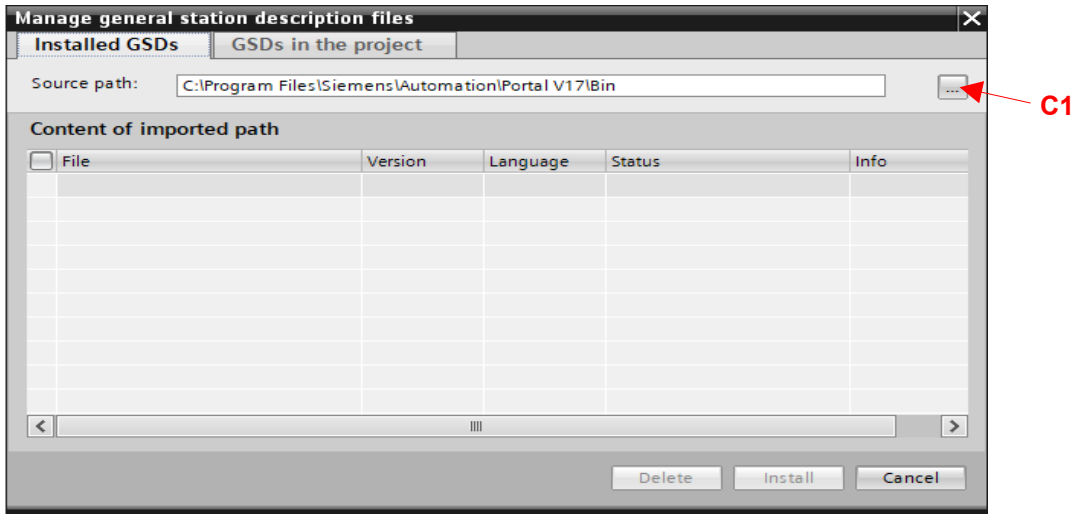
Manage general station description files

Installed GSDs | GSDs in the project

Source path: C:\Program Files\Siemens\Automation\Portal V17\Bin ...

C1

Content of imported path

| File | Version | Language | Status | Info |
|---|---|---|---|---|

Delete Install Cancel